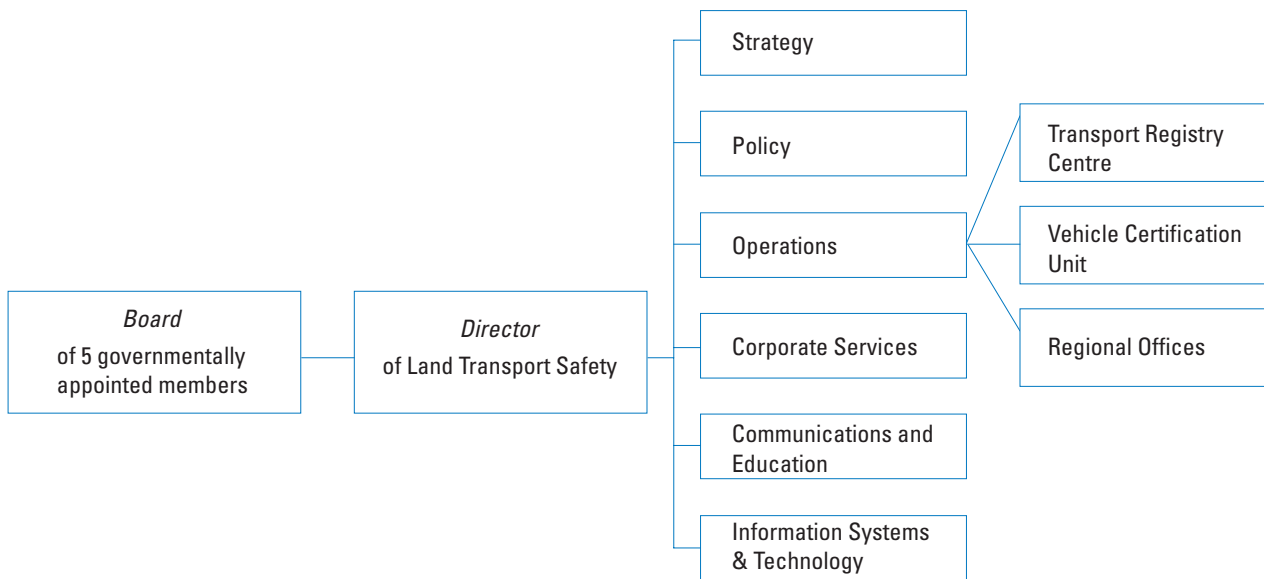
*Board*
of 5 governmentally appointed members

*Director*
of Land Transport Safety

Strategy

Policy

Operations

Corporate Services

Communications and Education

Information Systems & Technology

Transport Registry Centre

Vehicle Certification Unit

Regional Offices